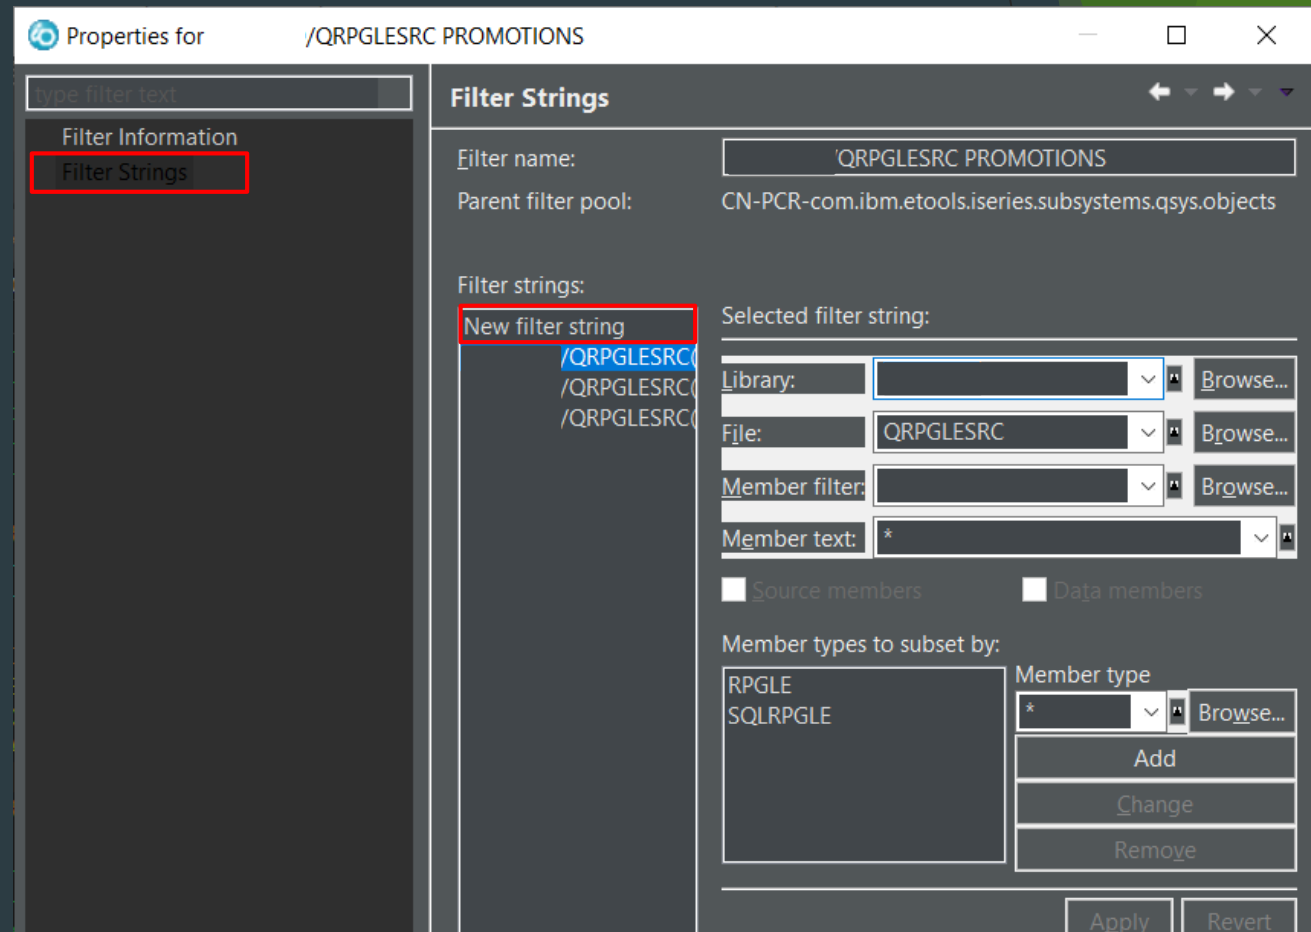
Properties for /QRPGLESRC PROMOTIONS

type filter text

Filter Information
Filter Strings

Filter Strings

Filter name: 'QRPGLESRC PROMOTIONS
Parent filter pool: CN-PCR-com.ibm.etools.iseries.subsystems.qsys.objects

Filter strings:
New filter string
/QRPGLESRC(
/QRPGLESRC(
/QRPGLESRC(

Selected filter string:
Library: Browse...
File: QRPGLESRC Browse...
Member filter: Browse...
Member text: *
Source members Data members

Member types to subset by:
RPGLE
SQLRPGLE
Member type
* Browse...
Add
Change
Remove

Apply Revert